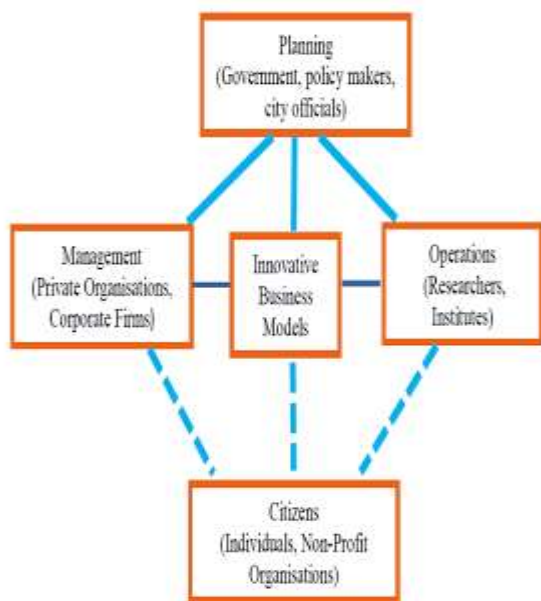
Planning
(Government, policy makers, city officials)

Management
(Private Organisations, Corporate Firms)

Innovative Business Models

Operations
(Researchers, Institutes)

Citizens
(Individuals, Non-Profit Organisations)